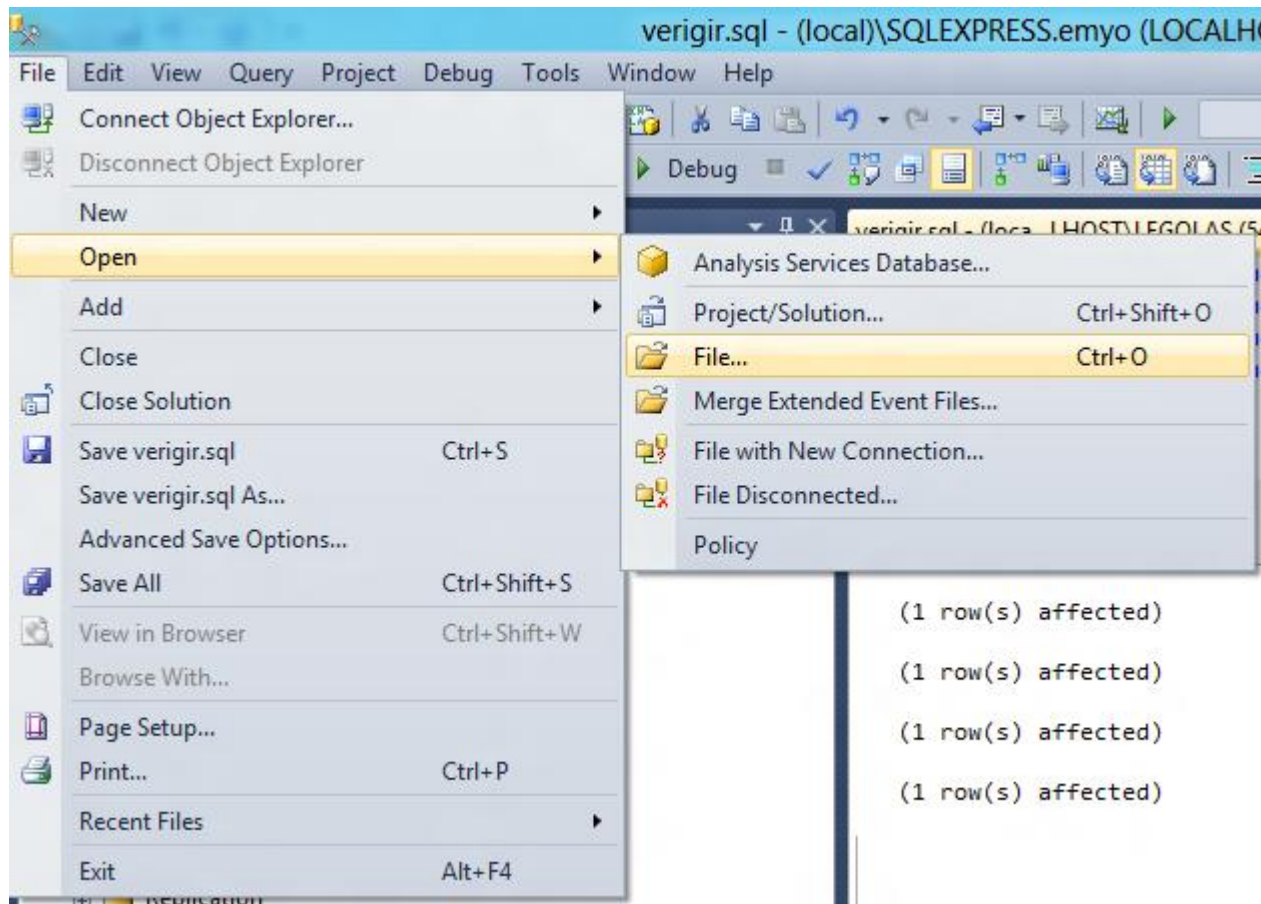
verigir.sql - (local)\SQLEXPRESS.emyo (LOCALH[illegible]

File Edit View Query Project Debug Tools Window Help

Connect Object Explorer...
Disconnect Object Explorer
New
Open
Add
Close
Close Solution
Save verigir.sql Ctrl+S
Save verigir.sql As...
Advanced Save Options...
Save All Ctrl+Shift+S
View in Browser Ctrl+Shift+W
Browse With...
Page Setup...
Print... Ctrl+P
Recent Files
Exit Alt+F4

Debug

verigir.sql - (loca...LHOST\LEGOLAS (5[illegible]

Analysis Services Database...
Project/Solution... Ctrl+Shift+O
File... Ctrl+O
Merge Extended Event Files...
File with New Connection...
File Disconnected...
Policy

(1 row(s) affected)

(1 row(s) affected)

(1 row(s) affected)

(1 row(s) affected)